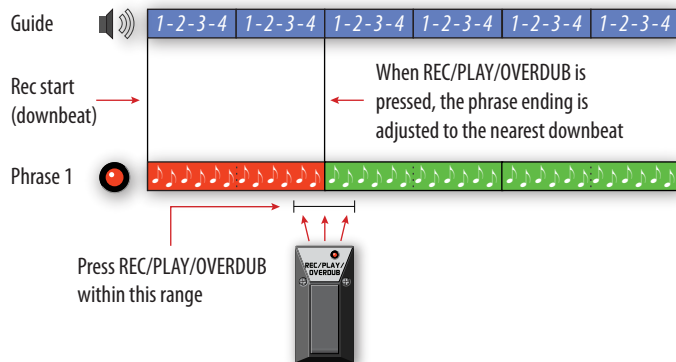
Guide

1-2-3-4 | 1-2-3-4 | 1-2-3-4 | 1-2-3-4 | 1-2-3-4 | 1-2-3-4

Rec start (downbeat)

When REC/PLAY/OVERDUB is pressed, the phrase ending is adjusted to the nearest downbeat

Phrase 1

Press REC/PLAY/OVERDUB within this range

REC/PLAY/OVERDUB